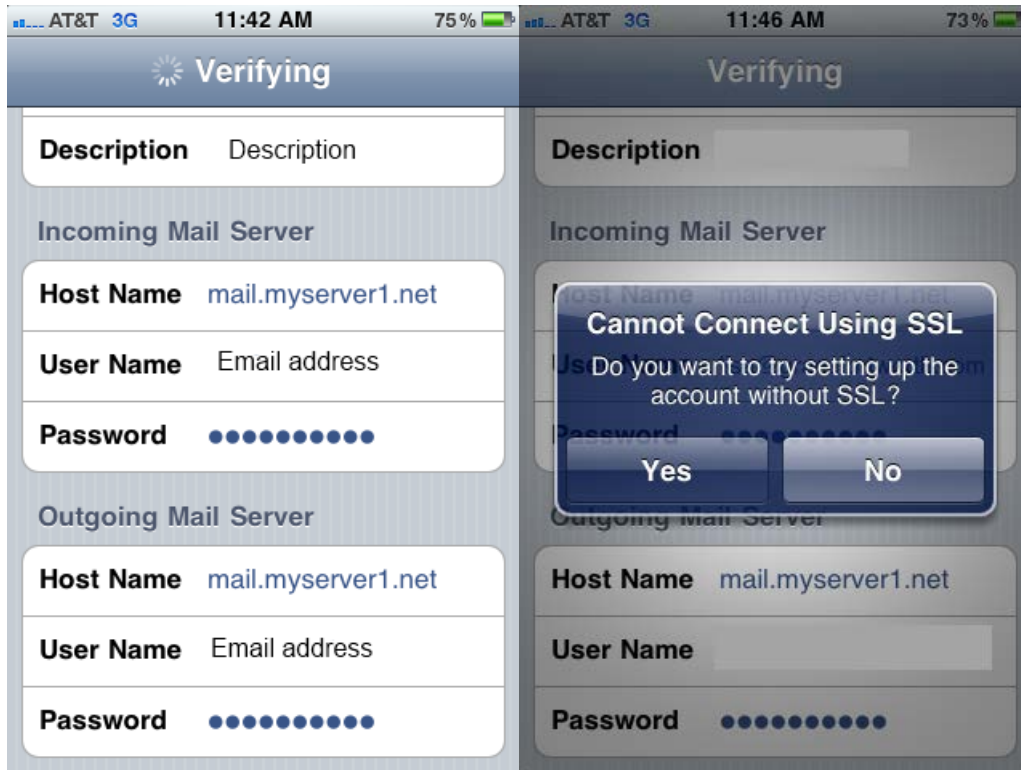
AT&T 3G 11:42 AM 75%

Verifying

Description Description

Incoming Mail Server

Host Name mail.myserver1.net

User Name Email address

Password ●●●●●●●●●●

Outgoing Mail Server

Host Name mail.myserver1.net

User Name Email address

Password ●●●●●●●●●●

AT&T 3G 11:46 AM 73%

Verifying

Description

Incoming Mail Server

Host Name mail.myserver1.net

User Name

Password ●●●●●●●●●●

Cannot Connect Using SSL

Do you want to try setting up the account without SSL?

Yes No

Outgoing Mail Server

Host Name mail.myserver1.net

User Name

Password ●●●●●●●●●●